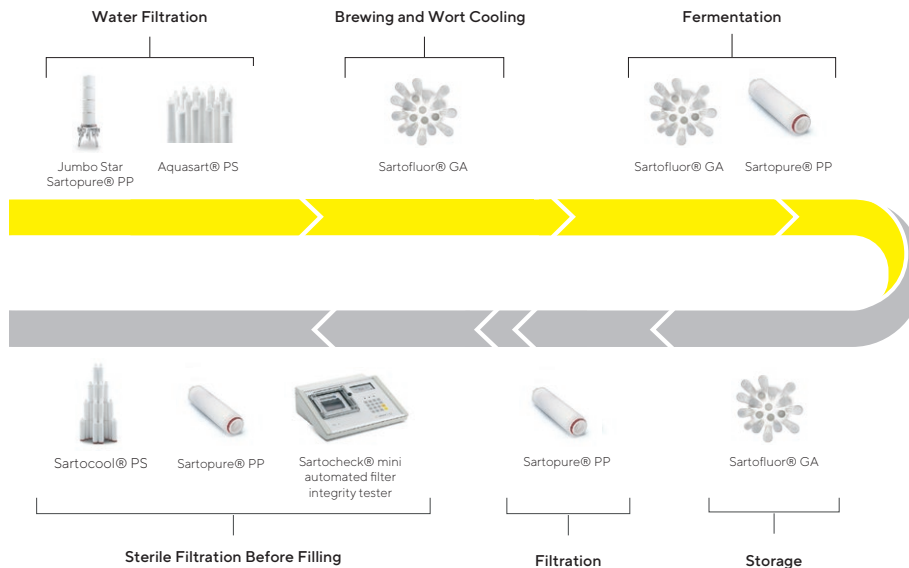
Water Filtration

Jumbo Star Sartopure® PP

Aquasart® PS

Brewing and Wort Cooling

Sartofluor® GA

Fermentation

Sartofluor® GA

Sartopure® PP

Sartocool® PS

Sartopure® PP

Sartocheck® mini automated filter integrity tester

Sterile Filtration Before Filling

Sartopure® PP

Filtration

Sartofluor® GA

Storage